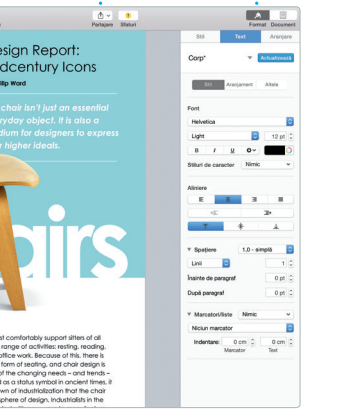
Partajare Sfaturi

esign Report:
dcentury Icons

illip Ward

chair isn't just an essential
ryday object. It is also a
dium for designers to express
higher ideals.

airs

st comfortably support sitters of all
range of activities: resting, reading,
office work. Because of this, there is
form of seating, and chair design is
of the changing needs – and trends –
as a status symbol in ancient times, it
wn of industrialization that the chair
phere of design. Industrialists in the

Format Document

Stil Text Aranjare

Corp* Actualizează

Stil Aranjament Altele

Font
Helvetica
Light 12 pt
B I U
Stiluri de caractere Nimic

Aliniere

Spațiere 1,0 - simplă
Linii 1
Înainte de paragraf 0 pt
După paragraf 0 pt

Marcatori/liste Nimic
Niciun marcator
Indentare: 0 cm 0 cm
Marcator Text